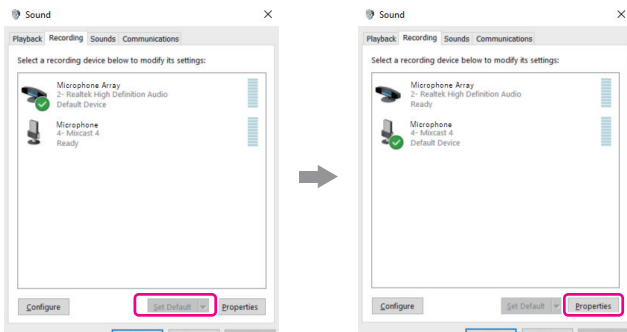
Sound ×

Playback Recording Sounds Communications

Select a recording device below to modify its settings:

Microphone Array
2- Realtek High Definition Audio
Default Device

Microphone
4- Mixcast 4
Ready

Configure Set Default Properties

Sound ×

Playback Recording Sounds Communications

Select a recording device below to modify its settings:

Microphone Array
2- Realtek High Definition Audio
Ready

Microphone
4- Mixcast 4
Default Device

Configure Set Default Properties